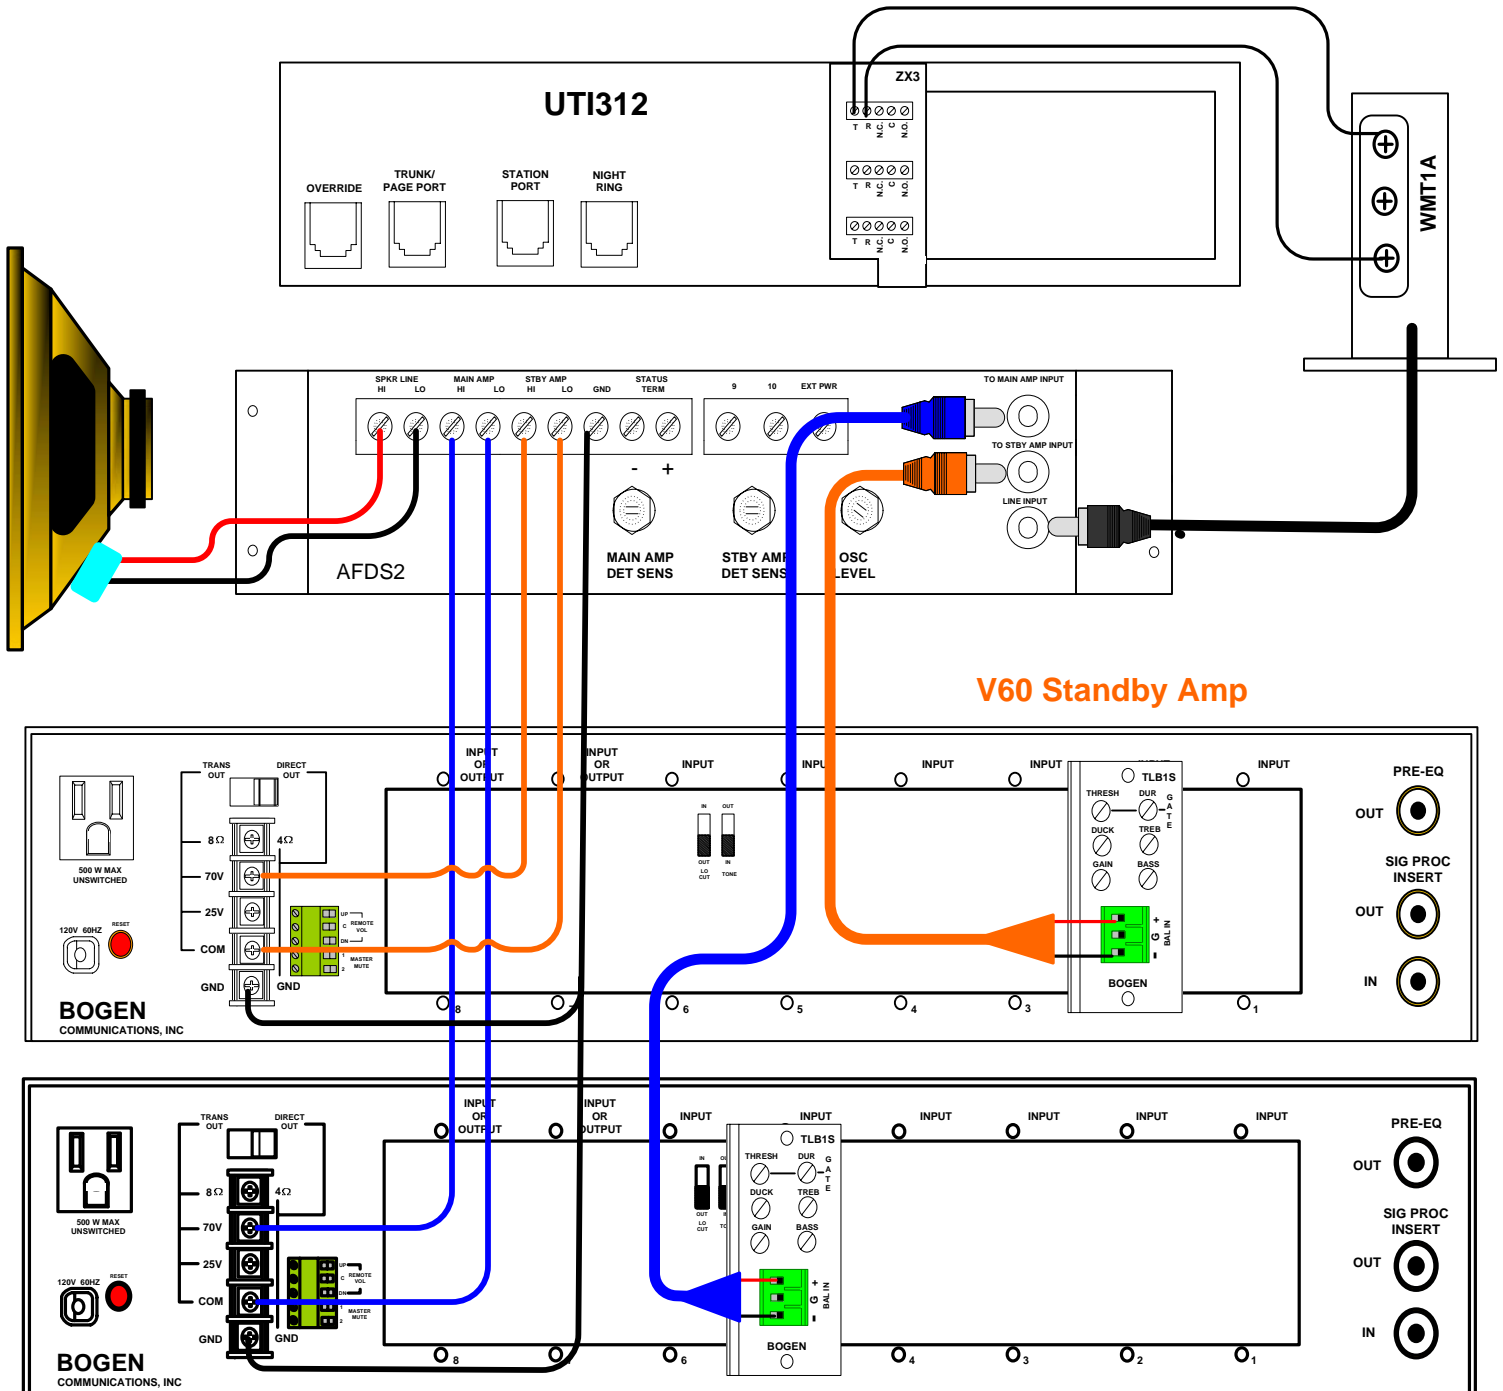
UTI312

OVERRIDE

TRUNK/ PAGE PORT

STATION PORT

NIGHT RING

ZX3

T R N.C. C N.O.

T R N.C. C N.O.

T R N.C. C N.O.

WMT1A

SPKR LINE HI LO

MAIN AMP HI LO

STBY AMP HI LO

GND

STATUS TERM

- +

9

10

EXT PWR

TO MAIN AMP INPUT

TO STBY AMP INPUT

LINE INPUT

MAIN AMP DET SENS

STBY AMP DET SENS

OSC LEVEL

AFDS2

V60 Standby Amp

TRANS OUT

DIRECT OUT

8Ω

4Ω

70V

25V

COM

GND

GND

500 W MAX UNSWITCHED

120V 60HZ

RESET

UP C DN

REMOTE VOL

1 2

MASTER MUTE

BOGEN

COMMUNICATIONS, INC

INPUT OR OUTPUT

INPUT OR OUTPUT

INPUT

INPUT

INPUT

INPUT

INPUT

INPUT

IN OUT

OUT LO CUT

IN TONE

TLB1S

THRESH

DUR

GATE

DUCK

TREB

GAIN

BASS

+ G - BAL IN

BOGEN

8 7 6 5 4 3 1

PRE-EQ

OUT

SIG PROC INSERT

OUT

IN

TRANS OUT

DIRECT OUT

8Ω

4Ω

70V

25V

COM

GND

GND

500 W MAX UNSWITCHED

120V 60HZ

RESET

UP C DN

REMOTE VOL

1 2

MASTER MUTE

BOGEN

COMMUNICATIONS, INC

INPUT OR OUTPUT

INPUT OR OUTPUT

INPUT

INPUT

INPUT

INPUT

INPUT

INPUT

IN OUT

OUT LO CUT

TLB1S

THRESH

DUR

GATE

DUCK

TREB

GAIN

BASS

+ G - BAL IN

BOGEN

8 7 6 4 3 2 1

PRE-EQ

OUT

SIG PROC INSERT

OUT

IN